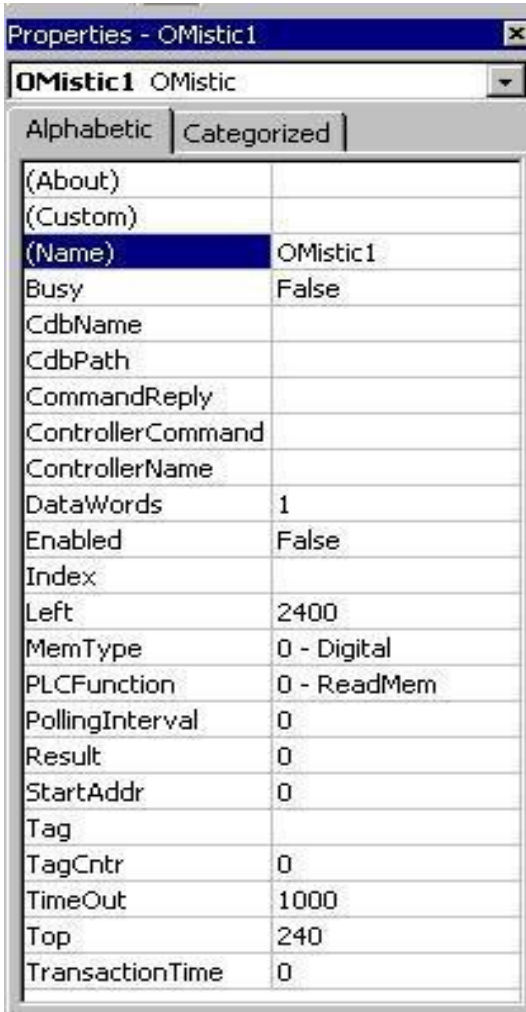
Properties - OMistic1

OMistic1 OMistic

Alphabetic | Categorized

| | |
|---|---|
| (About) | |
| (Custom) | |
| (Name) | OMistic1 |
| Busy | False |
| CdbName | |
| CdbPath | |
| CommandReply | |
| ControllerCommand | |
| ControllerName | |
| DataWords | 1 |
| Enabled | False |
| Index | |
| Left | 2400 |
| MemType | 0 - Digital |
| PLCFunction | 0 - ReadMem |
| PollingInterval | 0 |
| Result | 0 |
| StartAddr | 0 |
| Tag | |
| TagCntr | 0 |
| TimeOut | 1000 |
| Top | 240 |
| TransactionTime | 0 |